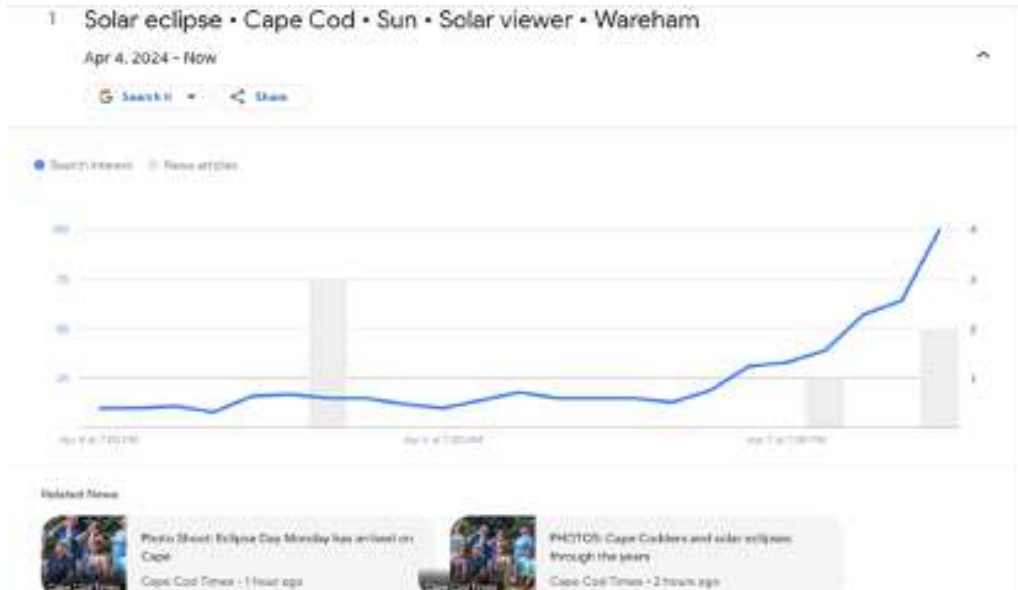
1 Solar eclipse • Cape Cod • Sun • Solar viewer • Wareham

Apr 4, 2024 - Now

Search it

Share

Search interest

News articles

100

75

50

25

4

3

2

1

Apr 4 at 7:00 PM

Apr 6 at 7:00 AM

Apr 7 at 7:00 PM

Related News

Photo Shoot: Eclipse Day Monday has arrived on Cape

Cape Cod Times • 1 hour ago

PHOTOS: Cape Codders and solar eclipses through the years

Cape Cod Times • 2 hours ago